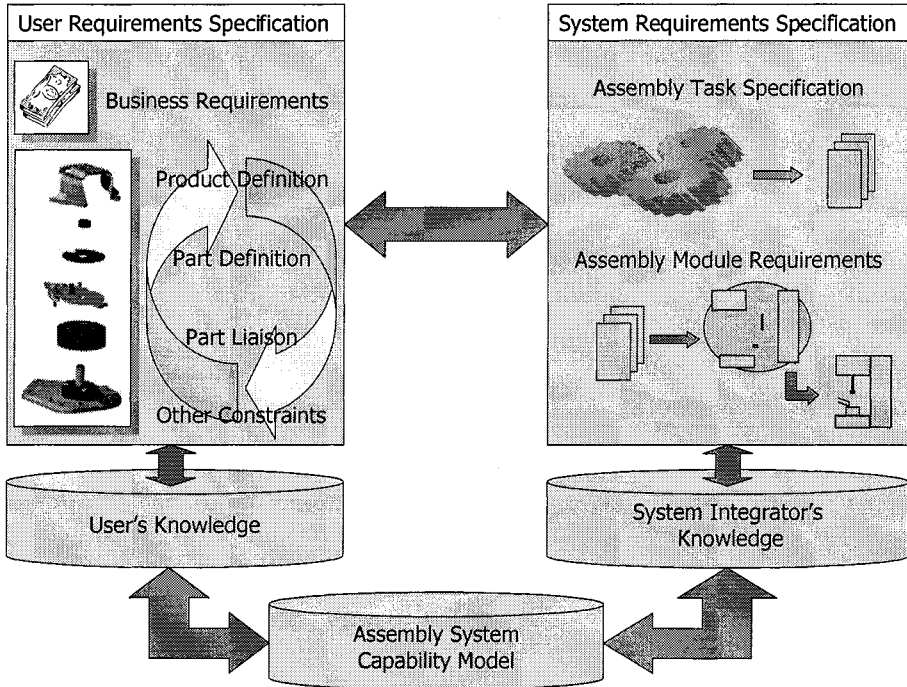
User Requirements Specification

Business Requirements

Product Definition

Part Definition

Part Liaison

Other Constraints

System Requirements Specification

Assembly Task Specification

Assembly Module Requirements

User's Knowledge

System Integrator's Knowledge

Assembly System Capability Model